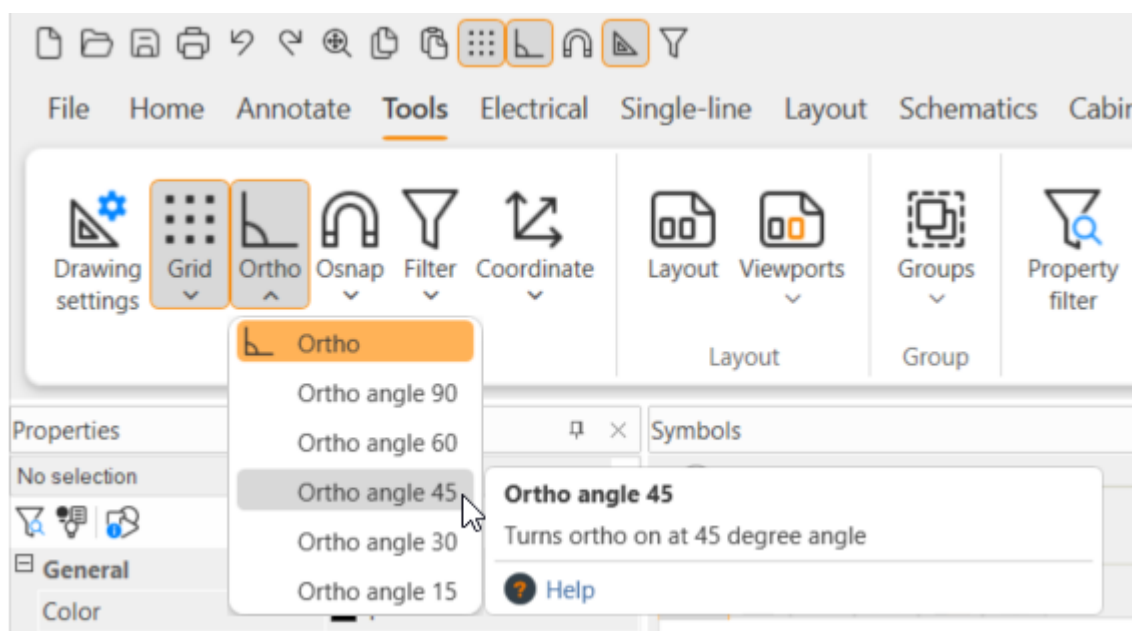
File Home Annotate Tools Electrical Single-line Layout Schematics Cabi

Drawing settings
Grid
Ortho
Osnap
Filter
Coordinate
Layout
Viewports
Layout
Groups
Group
Property filter

Ortho
Ortho angle 90
Ortho angle 60
Ortho angle 45
Ortho angle 30
Ortho angle 15

Ortho angle 45
Turns ortho on at 45 degree angle
Help

Properties
No selection
General
Color

Symbols